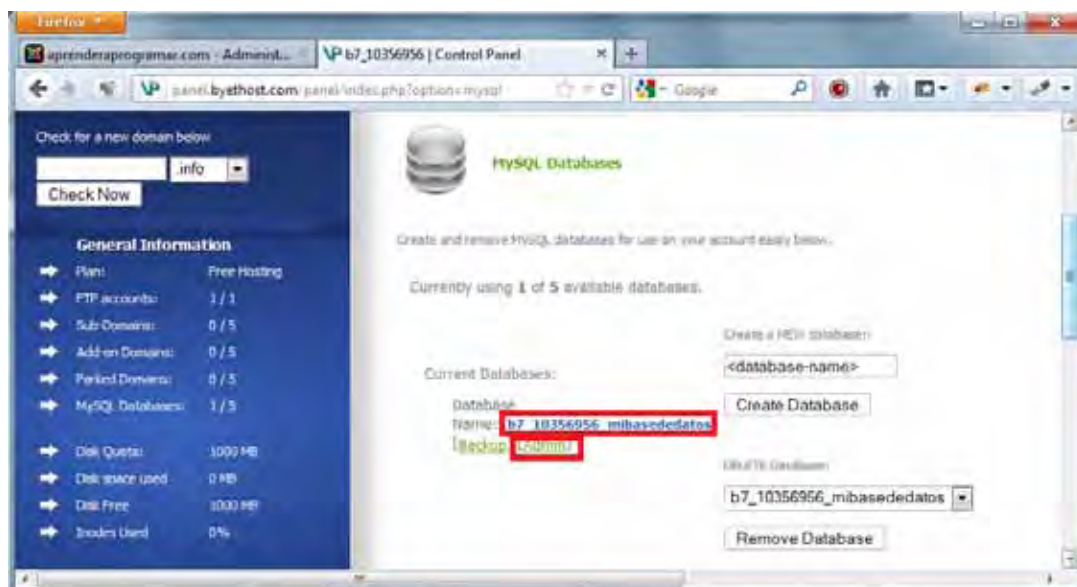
Firefox

aprenderaprogramar.com - Administ...

b7_10356956 | Control Panel

panel.byethost.com/panel/index.php?option=mysql

Google

Check for a new domain below

.info

Check Now

General Information

| Plan: | Free Hosting |
|---|---|
| FTP accounts: | 1 / 1 |
| Sub-Domains: | 0 / 5 |
| Add-on Domains: | 0 / 5 |
| Parked Domains: | 0 / 5 |
| MySQL Databases: | 1 / 5 |
| Disk Quota: | 1000 MB |
| Disk space used | 0 MB |
| Disk Free | 1000 MB |
| Inodes Used | 0% |

MySQL Databases

Create and remove MySQL databases for use on your account easily below.

Currently using 1 of 5 available databases.

Create a NEW database:

<database-name>

Create Database

Current Databases:

Database Name: b7_10356956_mibasededatos

[Backup] [Admin]

DELETE Database:

b7_10356956_mibasededatos

Remove Database